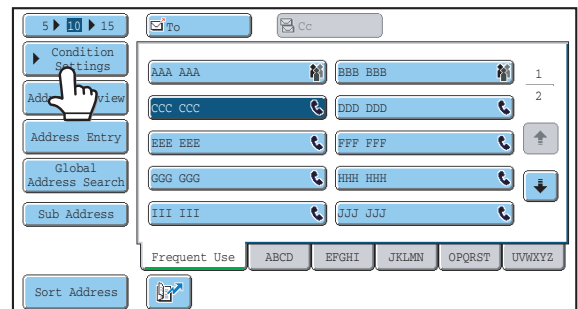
5 ▶ 10 ▶ 15

To

Cc

Condition Settings

Add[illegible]view

Address Entry

Global Address Search

Sub Address

AAA AAA

BBB BBB

CCC CCC

DDD DDD

EEE EEE

FFF FFF

GGG GGG

HHH HHH

III III

JJJ JJJ

1
2

Frequent Use | ABCD | EFGHI | JKLMN | OPQRST | UVWXYZ

Sort Address